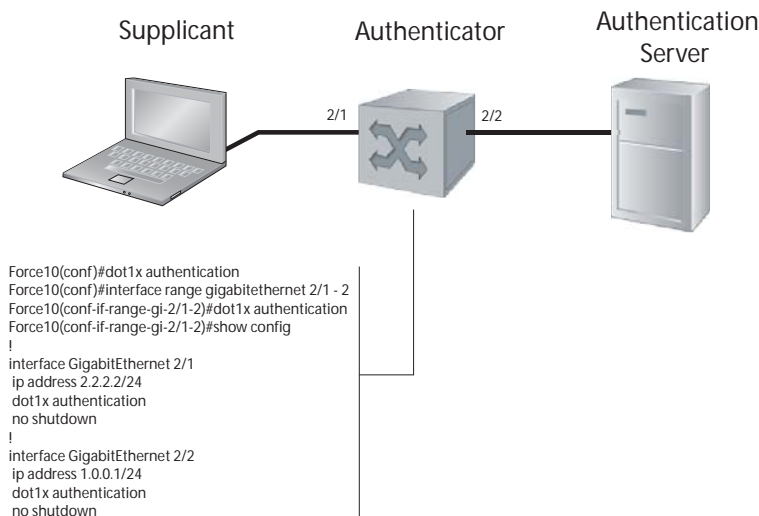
Supplicant

Authenticator

Authentication Server

2/1

2/2

Force10(conf)#dot1x authentication
Force10(conf)#interface range gigabitethernet 2/1 - 2
Force10(conf-if-range-gi-2/1-2)#dot1x authentication
Force10(conf-if-range-gi-2/1-2)#show config
!
interface GigabitEthernet 2/1
ip address 2.2.2.2/24
dot1x authentication
no shutdown
!
interface GigabitEthernet 2/2
ip address 1.0.0.1/24
dot1x authentication
no shutdown